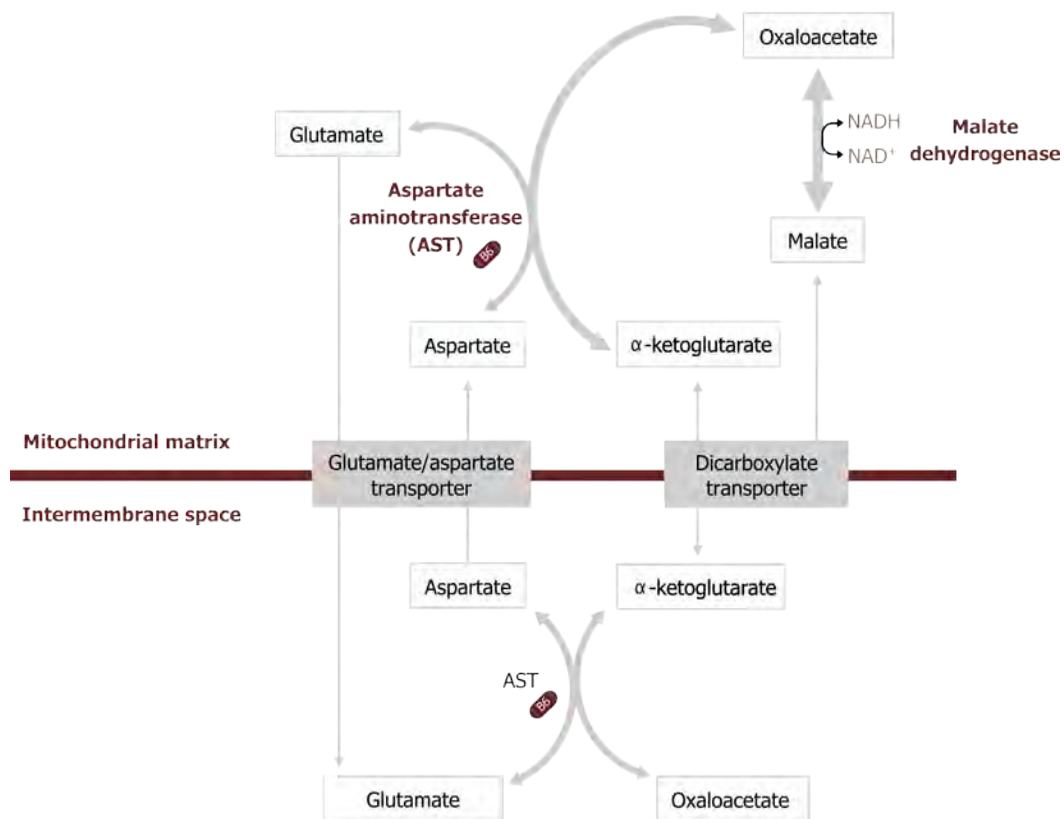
Oxaloacetate

NADH
NAD$^+$

Malate dehydrogenase

Glutamate

Aspartate aminotransferase (AST)
B6

Malate

Aspartate

$\alpha$-ketoglutarate

Mitochondrial matrix

Glutamate/aspartate transporter

Dicarboxylate transporter

Intermembrane space

Aspartate

$\alpha$-ketoglutarate

AST
B6

Glutamate

Oxaloacetate